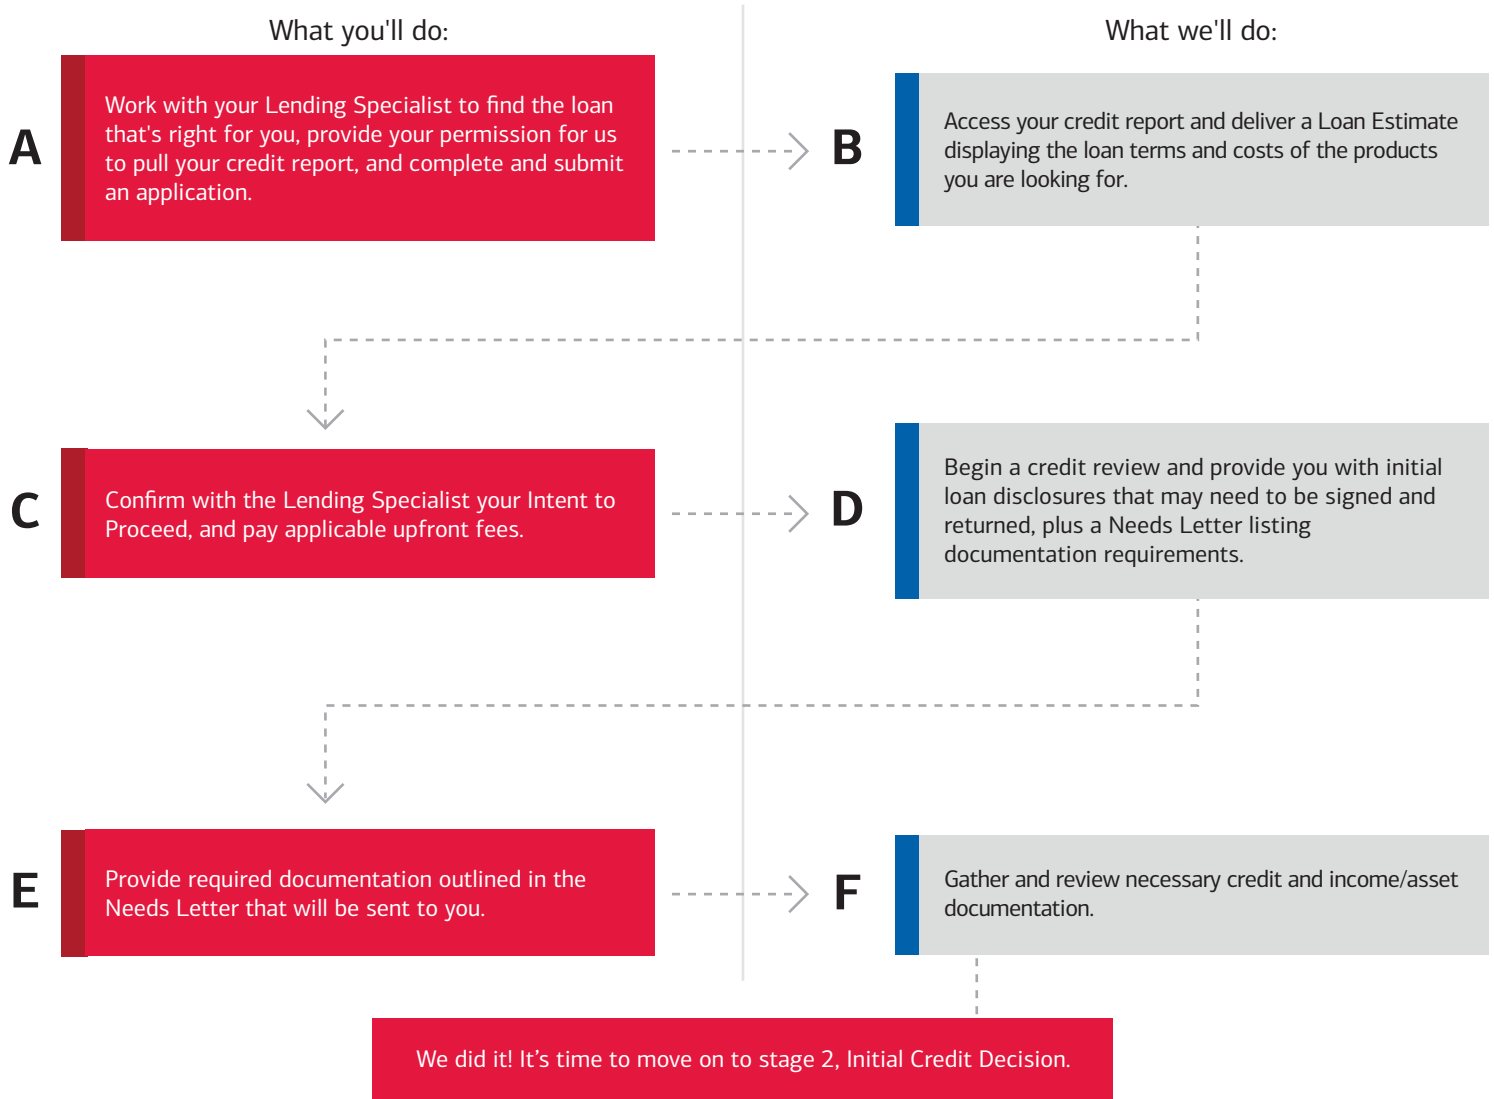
What you'll do:

What we'll do:

A

Work with your Lending Specialist to find the loan that's right for you, provide your permission for us to pull your credit report, and complete and submit an application.

B

Access your credit report and deliver a Loan Estimate displaying the loan terms and costs of the products you are looking for.

C

Confirm with the Lending Specialist your Intent to Proceed, and pay applicable upfront fees.

D

Begin a credit review and provide you with initial loan disclosures that may need to be signed and returned, plus a Needs Letter listing documentation requirements.

E

Provide required documentation outlined in the Needs Letter that will be sent to you.

F

Gather and review necessary credit and income/asset documentation.

We did it! It’s time to move on to stage 2, Initial Credit Decision.